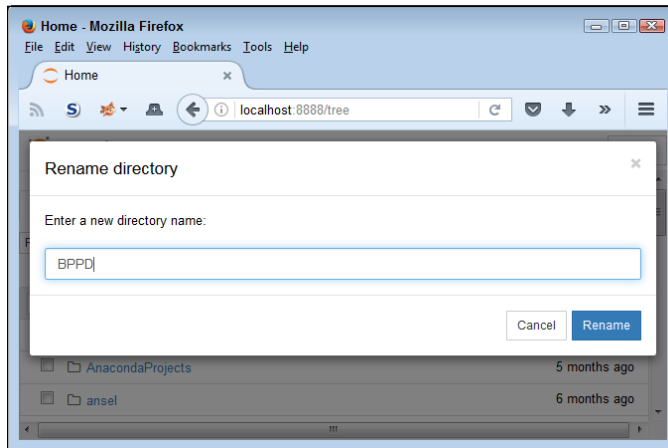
Home - Mozilla Firefox

File Edit View History Bookmarks Tools Help

Home ×

localhost:8888/tree

Rename directory ×

Enter a new directory name:

BPPD

Cancel Rename

AnacondaProjects 5 months ago

ansel 6 months ago